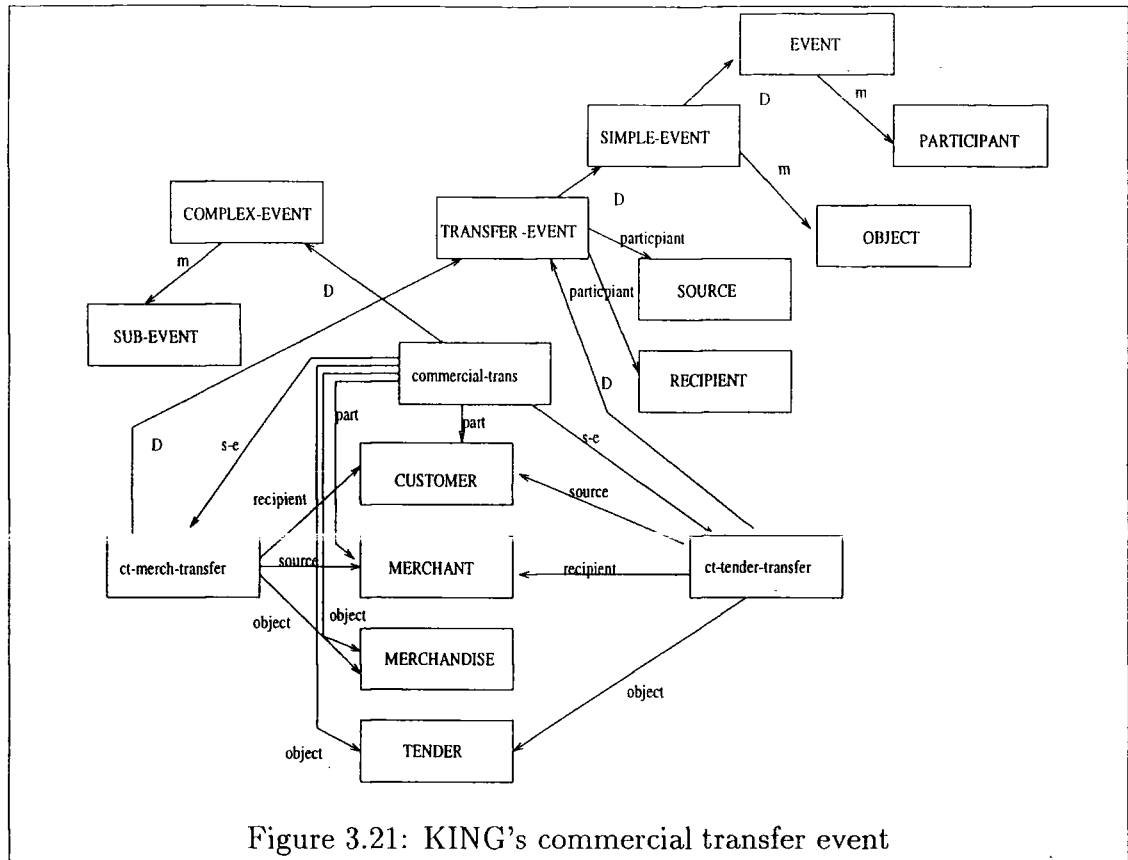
EVENT
D
m
SIMPLE-EVENT
PARTICIPANT
m
COMPLEX-EVENT
D
TRANSFER -EVENT
particpiant
OBJECT
m
D
particpiant
SOURCE
SUB-EVENT
D
commercial-trans
RECIPIENT
part
D
part
s-e
s-e
recipient
CUSTOMER
source
ct-merch-transfer
source
MERCHANT
recipient
ct-tender-transfer
object
object
MERCHANDISE
object
object
TENDER

Figure 3.21: KING's commercial transfer event